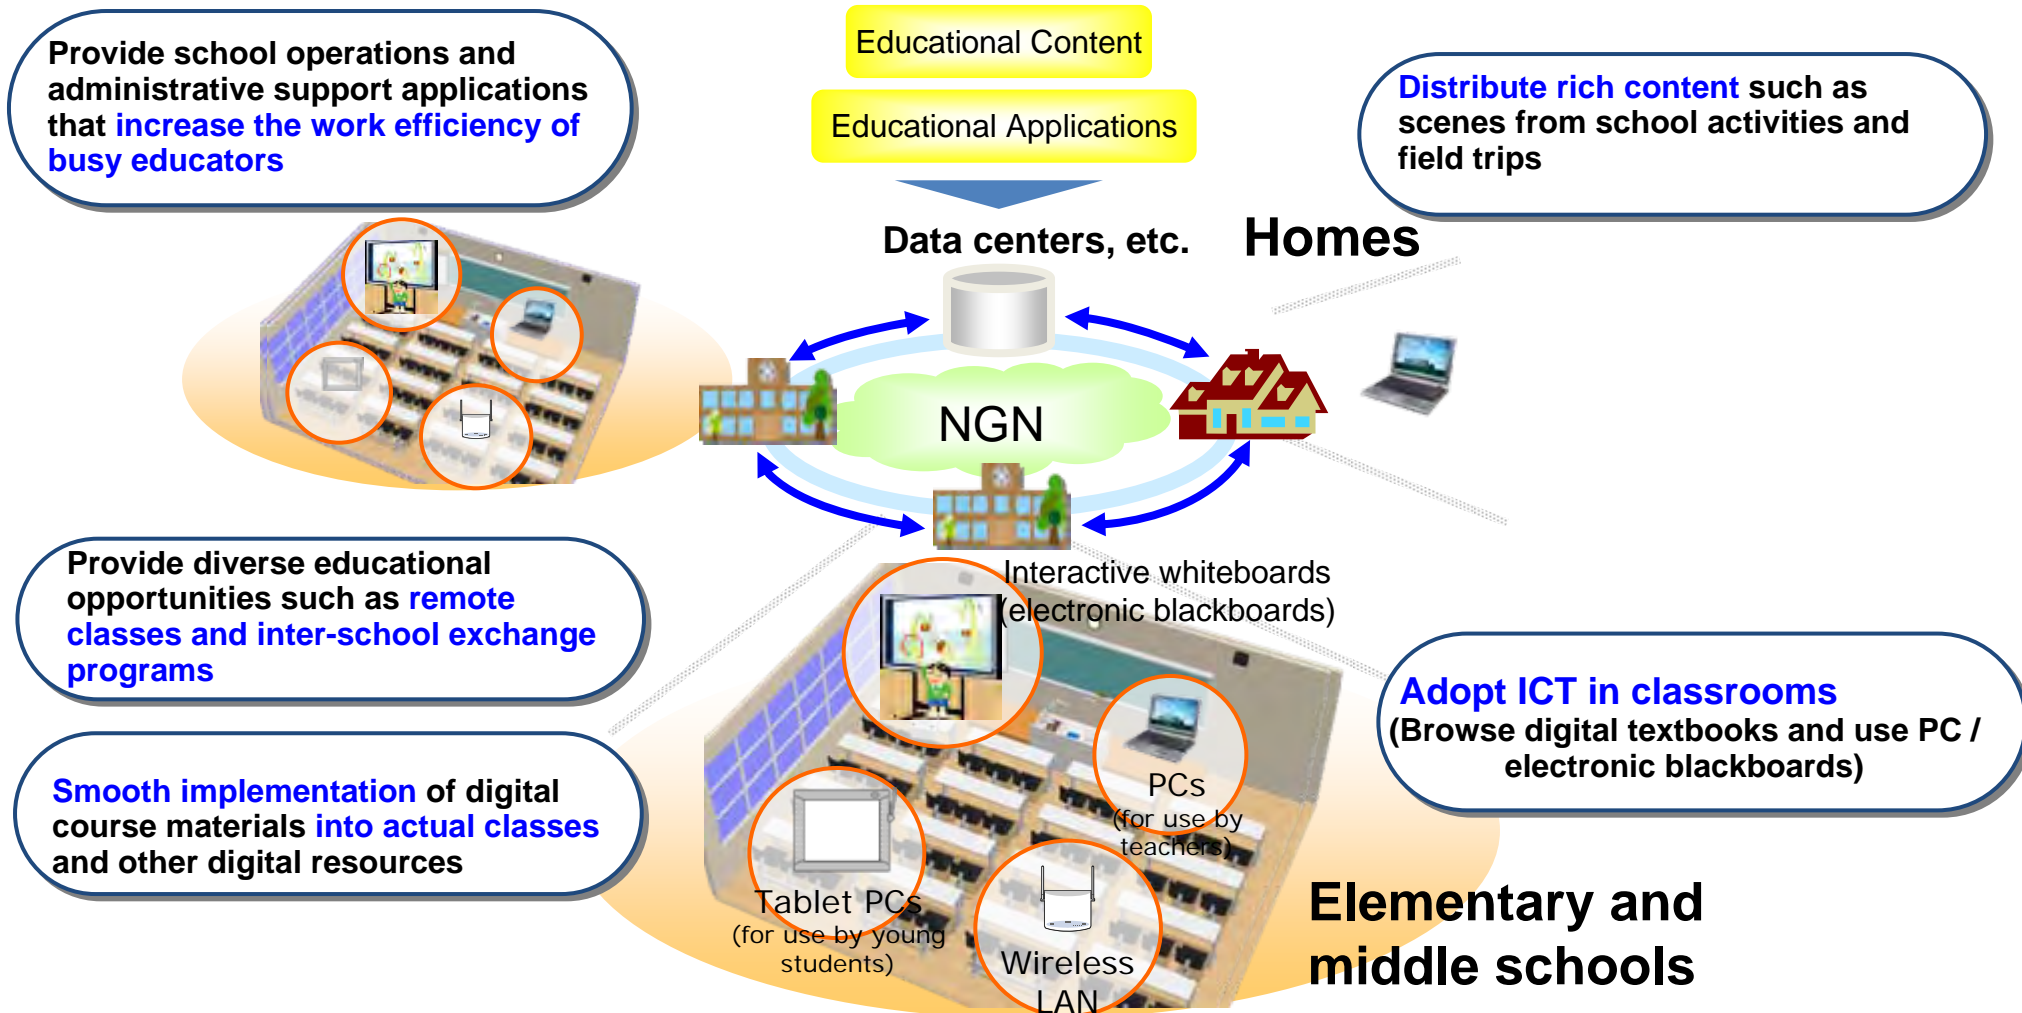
Provide school operations and administrative support applications that increase the work efficiency of busy educators

Educational Content

Educational Applications

Data centers, etc.

Homes

Distribute rich content such as scenes from school activities and field trips

NGN

Provide diverse educational opportunities such as remote classes and inter-school exchange programs

Interactive whiteboards (electronic blackboards)

Adopt ICT in classrooms (Browse digital textbooks and use PC / electronic blackboards)

Smooth implementation of digital course materials into actual classes and other digital resources

PCs (for use by teachers)

Tablet PCs (for use by young students)

Wireless LAN

Elementary and middle schools